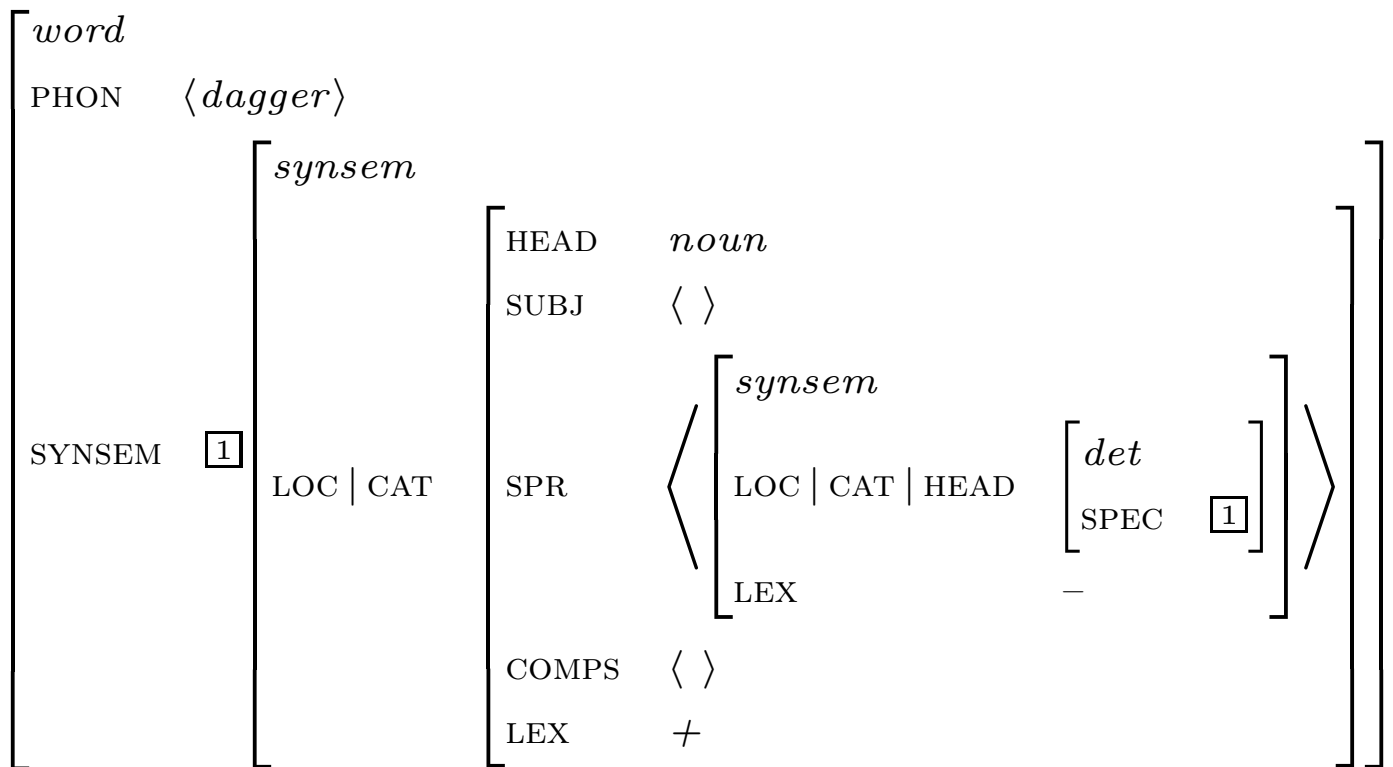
$$\begin{bmatrix} \textit{word} & \\ \text{PHON} & \langle \textit{dagger} \rangle \\ \text{SYNSEM} & \boxed{1} \begin{bmatrix} \textit{synsem} & \\ \text{LOC} \mid \text{CAT} & \begin{bmatrix} \text{HEAD} & \textit{noun} \\ \text{SUBJ} & \langle\ \rangle \\ \text{SPR} & \left\langle \begin{bmatrix} \textit{synsem} & \\ \text{LOC} \mid \text{CAT} \mid \text{HEAD} & \begin{bmatrix} \textit{det} & \\ \text{SPEC} & \boxed{1} \end{bmatrix} \\ \text{LEX} & - \end{bmatrix} \right\rangle \\ \text{COMPS} & \langle\ \rangle \\ \text{LEX} & + \end{bmatrix} \end{bmatrix} \end{bmatrix}$$